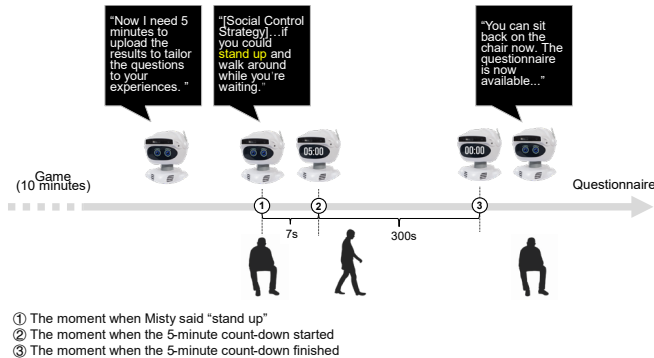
"Now I need 5 minutes to upload the results to tailor the questions to your experiences. "

"[Social Control Strategy]…if you could stand up and walk around while you're waiting."

"You can sit back on the chair now. The questionnaire is now available..."

05:00

00:00

Game
(10 minutes)

Questionnaire

①

②

③

7s

300s

① The moment when Misty said "stand up"
② The moment when the 5-minute count-down started
③ The moment when the 5-minute count-down finished